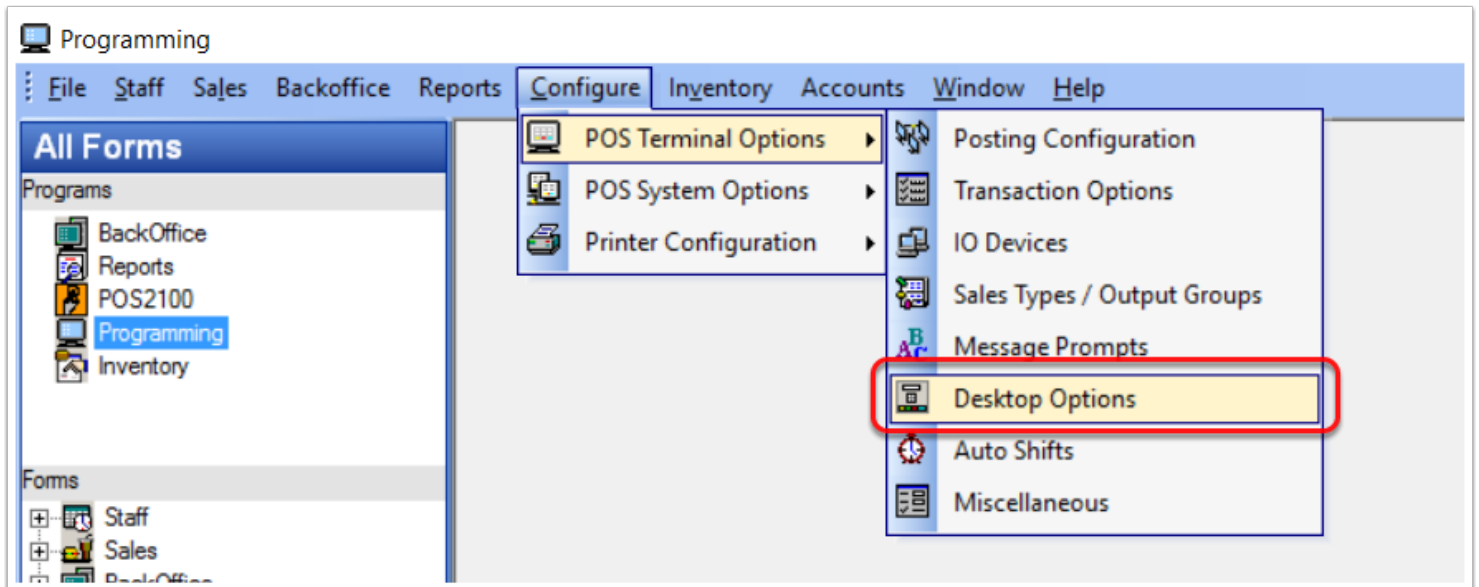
Programming

File Staff Sales Backoffice Reports Configure Inventory Accounts Window Help

All Forms

Programs

BackOffice
Reports
POS2100
Programming
Inventory

Forms

Staff
Sales
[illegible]

POS Terminal Options
POS System Options
Printer Configuration

Posting Configuration
Transaction Options
IO Devices
Sales Types / Output Groups
Message Prompts
Desktop Options
Auto Shifts
Miscellaneous